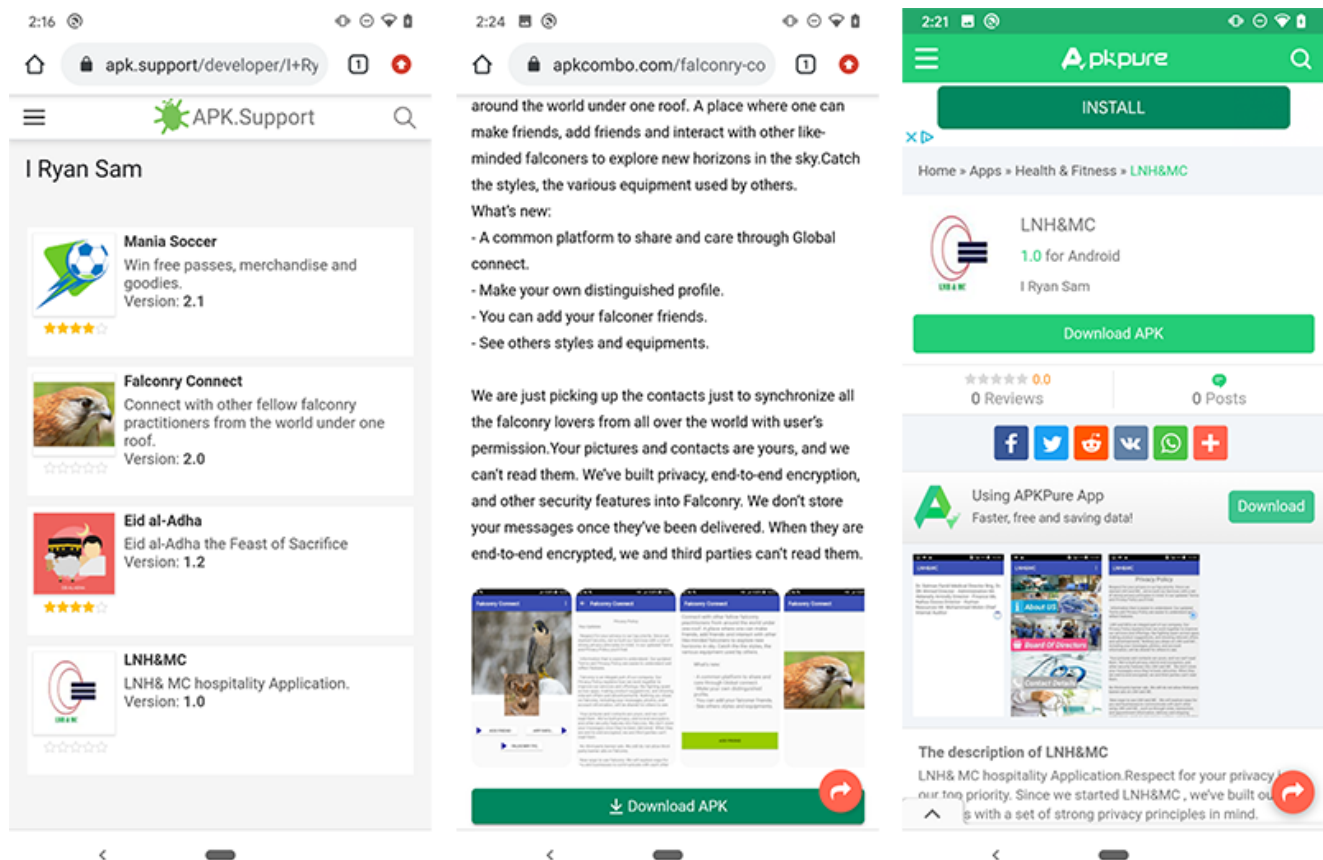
2:16

apk.support/developer/I+Ry

1

APK.Support

I Ryan Sam

Mania Soccer
Win free passes, merchandise and goodies.
Version: 2.1

Falconry Connect
Connect with other fellow falconry practitioners from the world under one roof.
Version: 2.0

Eid al-Adha
Eid al-Adha the Feast of Sacrifice
Version: 1.2

LNH&MC
LNH& MC hospitality Application.
Version: 1.0

2:24

apkcombo.com/falconry-co

1

around the world under one roof. A place where one can make friends, add friends and interact with other like-minded falconers to explore new horizons in the sky.Catch the styles, the various equipment used by others.
What's new:
- A common platform to share and care through Global connect.
- Make your own distinguished profile.
- You can add your falconer friends.
- See others styles and equipments.

We are just picking up the contacts just to synchronize all the falconry lovers from all over the world with user's permission.Your pictures and contacts are yours, and we can't read them. We've built privacy, end-to-end encryption, and other security features into Falconry. We don't store your messages once they've been delivered. When they are end-to-end encrypted, we and third parties can't read them.

Falconry Connect

Download APK

2:21

APKPURE

INSTALL

Home » Apps » Health & Fitness » LNH&MC

LNH&MC
1.0 for Android
I Ryan Sam

Download APK

0.0
0 Reviews

0 Posts

Using APKPure App
Faster, free and saving data!

Download

The description of LNH&MC
LNH& MC hospitality Application.Respect for your privacy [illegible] our top priority. Since we started LNH&MC , we've built ou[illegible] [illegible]s with a set of strong privacy principles in mind.